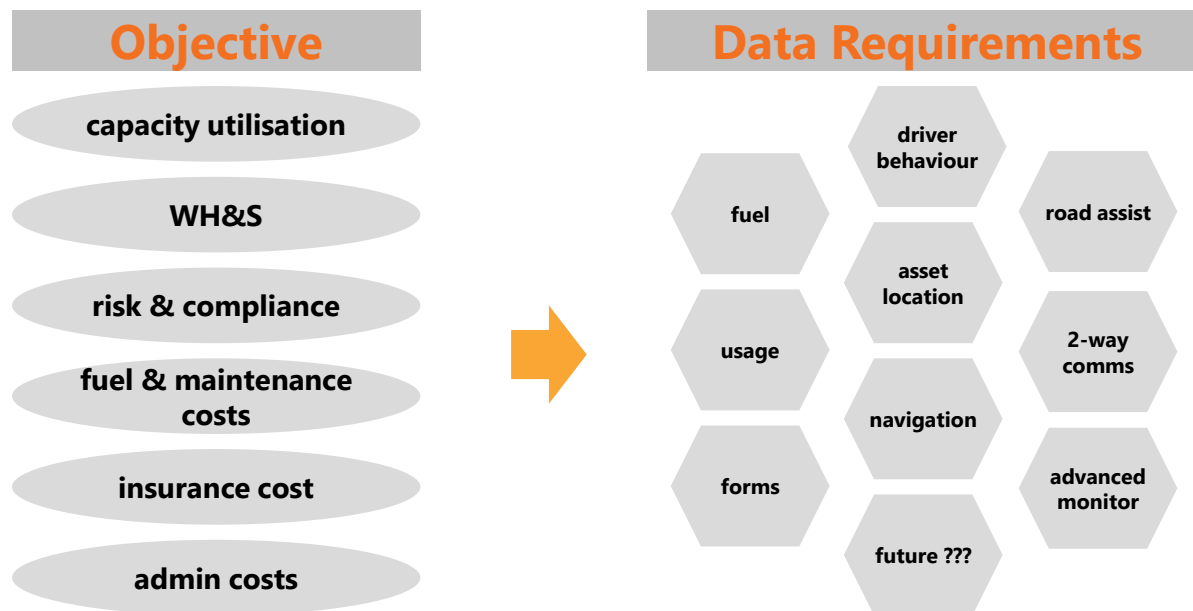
Objective

capacity utilisation

WH&S

risk & compliance

fuel & maintenance costs

insurance cost

admin costs

Data Requirements

fuel

usage

forms

driver behaviour

asset location

navigation

future ???

road assist

2-way comms

advanced monitor